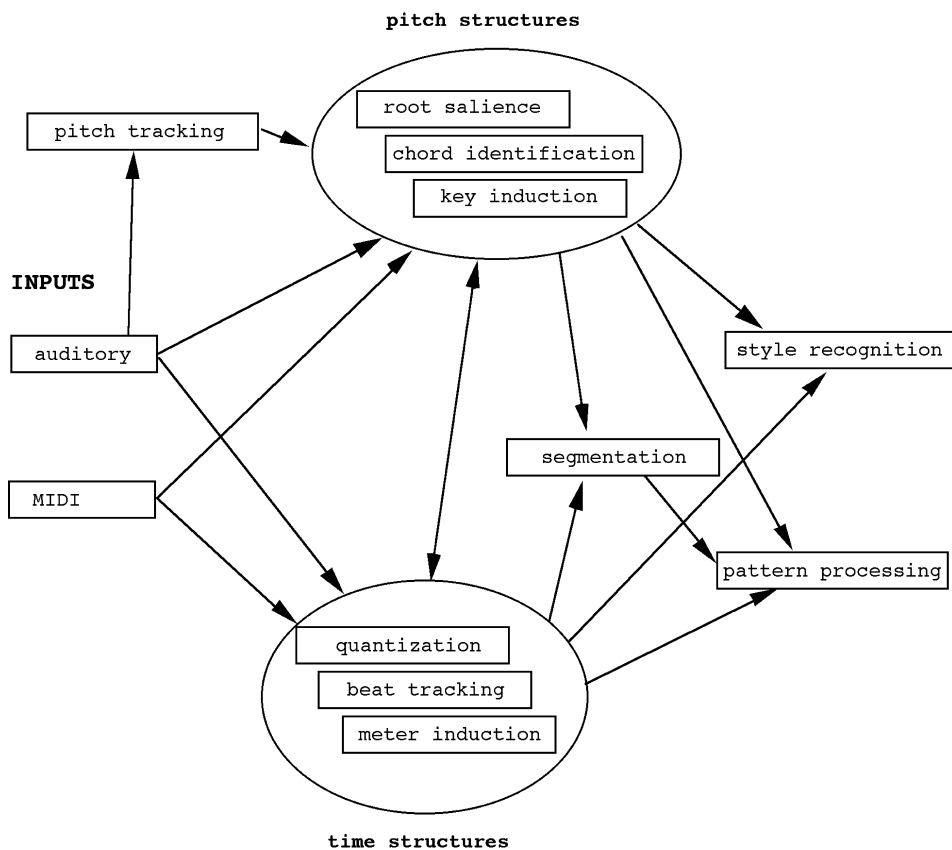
pitch structures

pitch tracking

root salience

chord identification

key induction

INPUTS

auditory

style recognition

segmentation

MIDI

pattern processing

quantization

beat tracking

meter induction

time structures